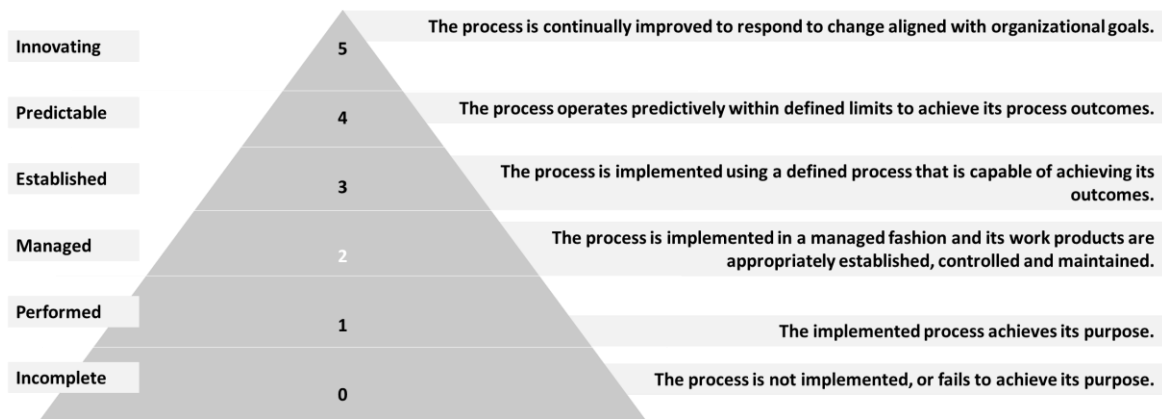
Innovating
5
The process is continually improved to respond to change aligned with organizational goals.

Predictable
4
The process operates predictively within defined limits to achieve its process outcomes.

Established
3
The process is implemented using a defined process that is capable of achieving its outcomes.

Managed
2
The process is implemented in a managed fashion and its work products are appropriately established, controlled and maintained.

Performed
1
The implemented process achieves its purpose.

Incomplete
0
The process is not implemented, or fails to achieve its purpose.